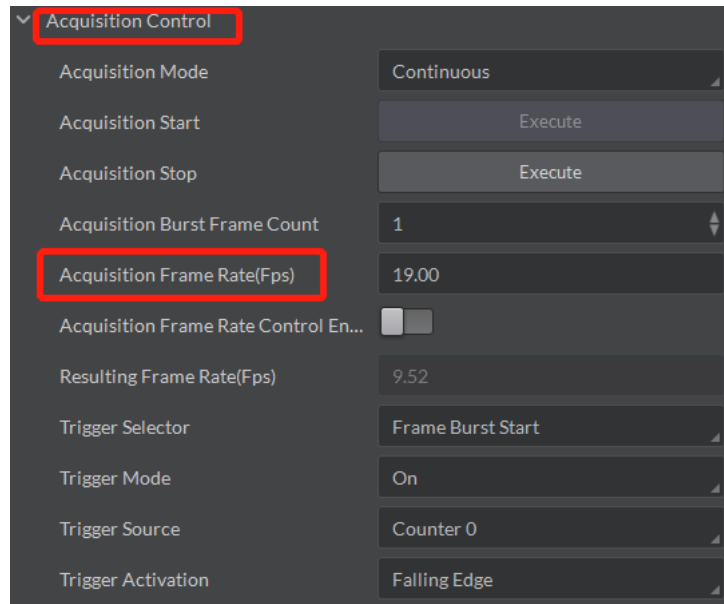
Acquisition Control

| | |
|---|---|
| Acquisition Mode | Continuous |
| Acquisition Start | Execute |
| Acquisition Stop | Execute |
| Acquisition Burst Frame Count | 1 |
| Acquisition Frame Rate(Fps) | 19.00 |
| Acquisition Frame Rate Control En... | |
| Resulting Frame Rate(Fps) | 9.52 |
| Trigger Selector | Frame Burst Start |
| Trigger Mode | On |
| Trigger Source | Counter 0 |
| Trigger Activation | Falling Edge |